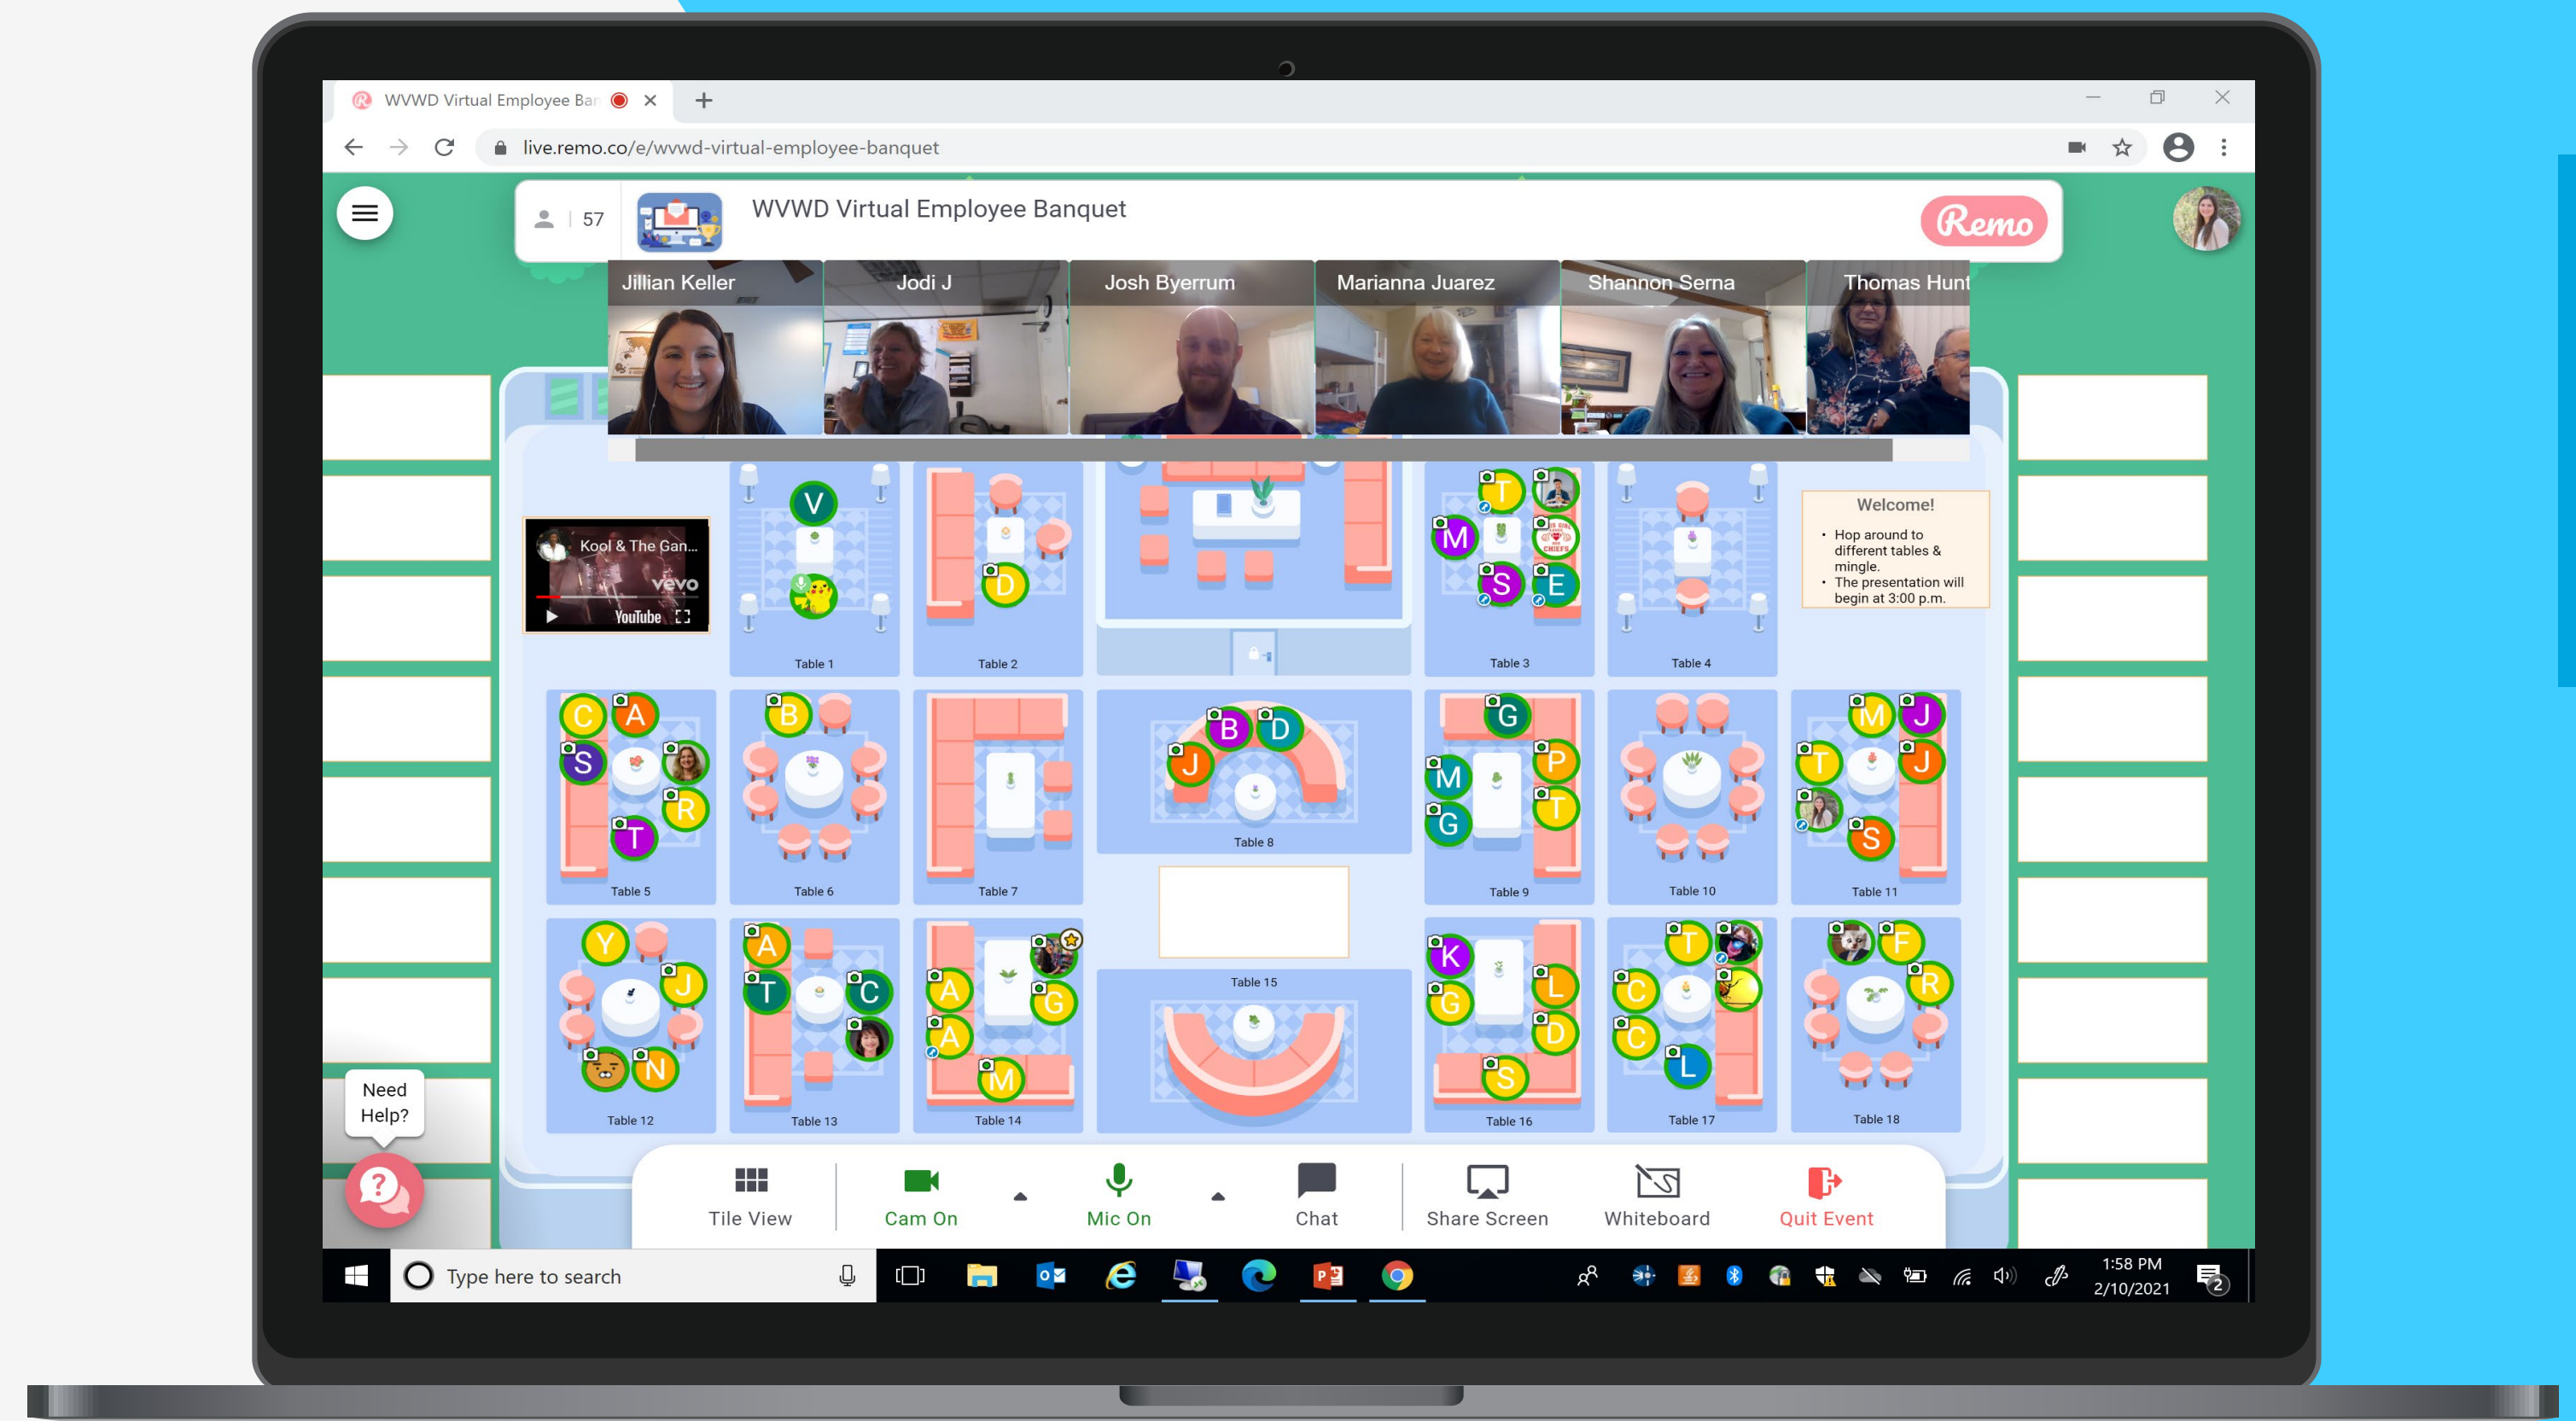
WVWD Virtual Employee Bar

live.remo.co/e/wvwd-virtual-employee-banquet

57

WVWD Virtual Employee Banquet

Remo

Jillian Keller

Jodi J

Josh Byerrum

Marianna Juarez

Shannon Serna

Thomas Hunt

Kool & The Gan...

vevo

YouTube

V

D

T

M

S

E

Table 1

Table 2

Table 3

Table 4

Welcome!

• Hop around to different tables & mingle.
• The presentation will begin at 3:00 p.m.

C A S R T

B

B D J

G M P G T

M J T J S

Table 5

Table 6

Table 7

Table 8

Table 9

Table 10

Table 11

Table 15

Y J N

A T C

A A G M

K G L D S

T C C L

F R

Table 12

Table 13

Table 14

Table 16

Table 17

Table 18

Need Help?

Tile View

Cam On

Mic On

Chat

Share Screen

Whiteboard

Quit Event

Type here to search

1:58 PM
2/10/2021

2